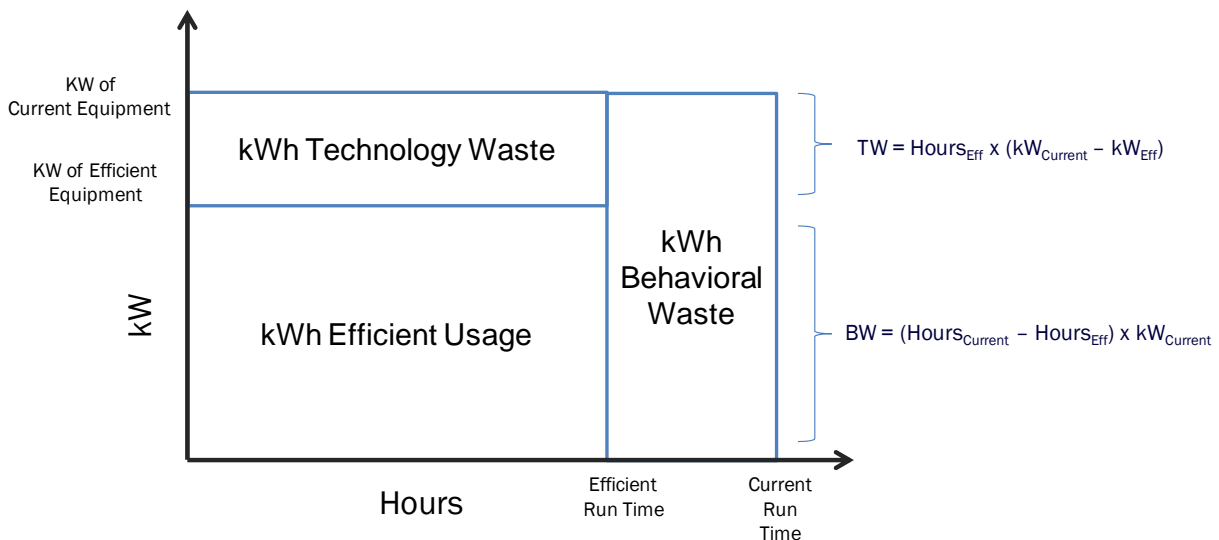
KW of Current Equipment

KW of Efficient Equipment

kW

kWh Technology Waste

kWh Efficient Usage

kWh Behavioral Waste

TW = $\text{Hours}_{\text{Eff}}$ x ($\text{kW}_{\text{Current}}$ – $\text{kW}_{\text{Eff}}$)

BW = ($\text{Hours}_{\text{Current}}$ – $\text{Hours}_{\text{Eff}}$) x $\text{kW}_{\text{Current}}$

Hours

Efficient Run Time

Current Run Time